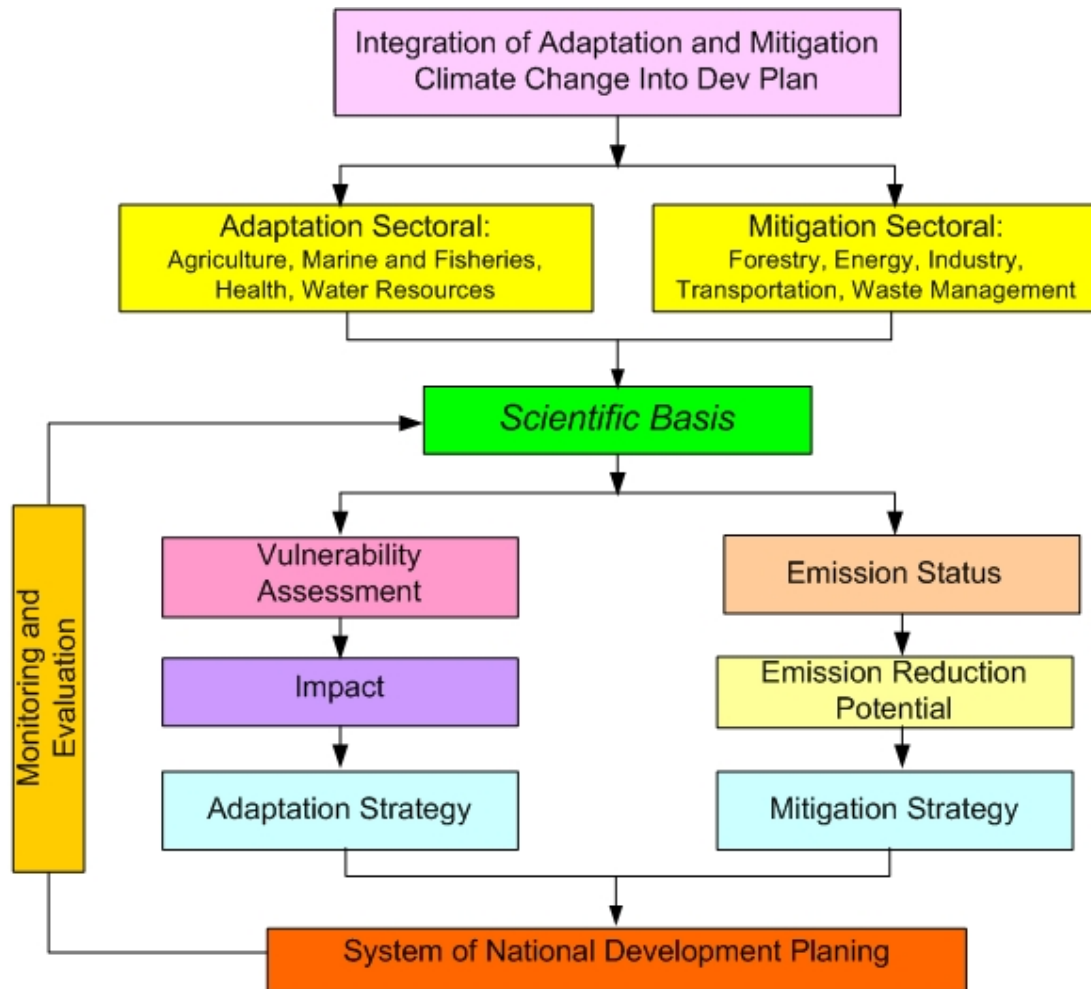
Integration of Adaptation and Mitigation Climate Change Into Dev Plan

Adaptation Sectoral:
Agriculture, Marine and Fisheries, Health, Water Resources

Mitigation Sectoral:
Forestry, Energy, Industry, Transportation, Waste Management

Scientific Basis

Monitoring and Evaluation

Vulnerability Assessment

Impact

Adaptation Strategy

Emission Status

Emission Reduction Potential

Mitigation Strategy

System of National Development Planing